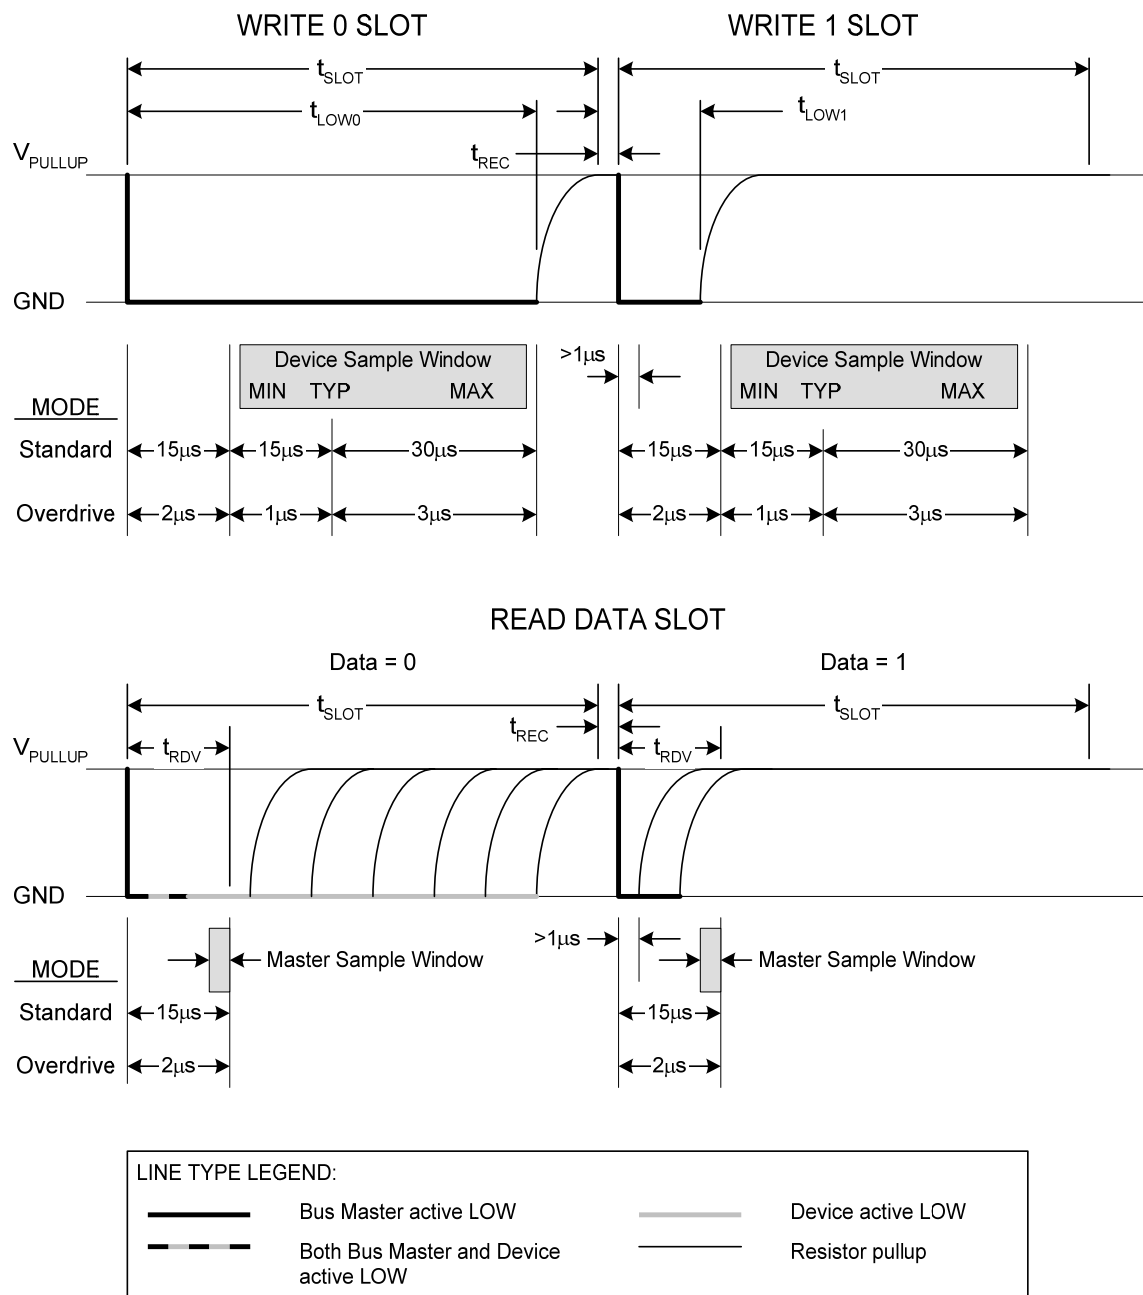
WRITE 0 SLOT

WRITE 1 SLOT

$t_{SLOT}$

$t_{SLOT}$

$t_{LOW0}$

$t_{LOW1}$

$V_{PULLUP}$

$t_{REC}$

GND

Device Sample Window
MIN TYP MAX

>1µs

Device Sample Window
MIN TYP MAX

MODE

Standard 15µs 15µs 30µs 15µs 15µs 30µs

Overdrive 2µs 1µs 3µs 2µs 1µs 3µs

READ DATA SLOT

Data = 0

Data = 1

$t_{SLOT}$

$t_{SLOT}$

$V_{PULLUP}$

$t_{RDV}$

$t_{REC}$

$t_{RDV}$

GND

>1µs

MODE

Master Sample Window

Master Sample Window

Standard 15µs 15µs

Overdrive 2µs 2µs

LINE TYPE LEGEND:

Bus Master active LOW

Device active LOW

Both Bus Master and Device active LOW

Resistor pullup